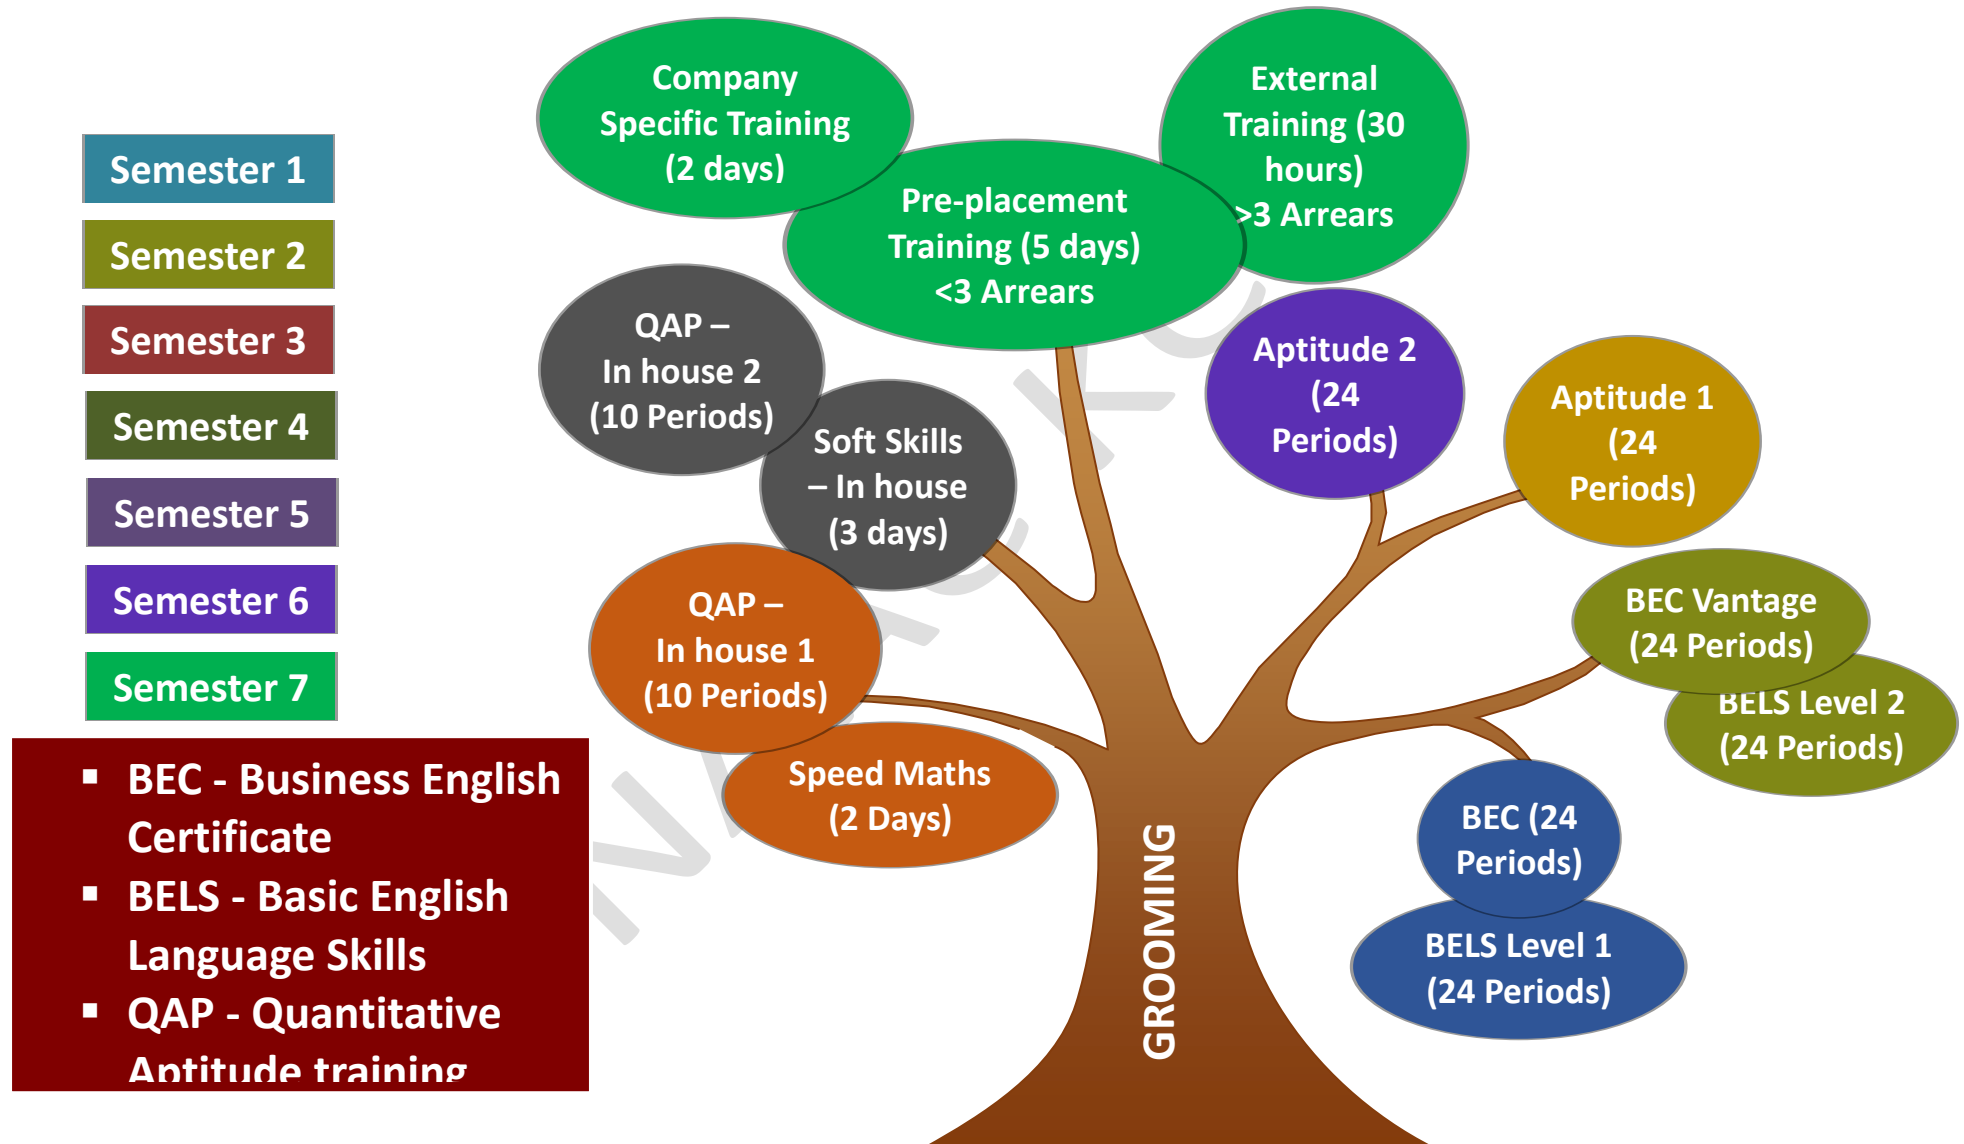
Semester 1

Semester 2

Semester 3

Semester 4

Semester 5

Semester 6

Semester 7

- BEC - Business English Certificate
- BELS - Basic English Language Skills
- QAP - Quantitative Aptitude training

Company Specific Training (2 days)

External Training (30 hours) >3 Arrears

Pre-placement Training (5 days) <3 Arrears

QAP – In house 2 (10 Periods)

Soft Skills – In house (3 days)

Aptitude 2 (24 Periods)

Aptitude 1 (24 Periods)

QAP – In house 1 (10 Periods)

BEC Vantage (24 Periods)

BELS Level 2 (24 Periods)

Speed Maths (2 Days)

BEC (24 Periods)

BELS Level 1 (24 Periods)

GROOMING